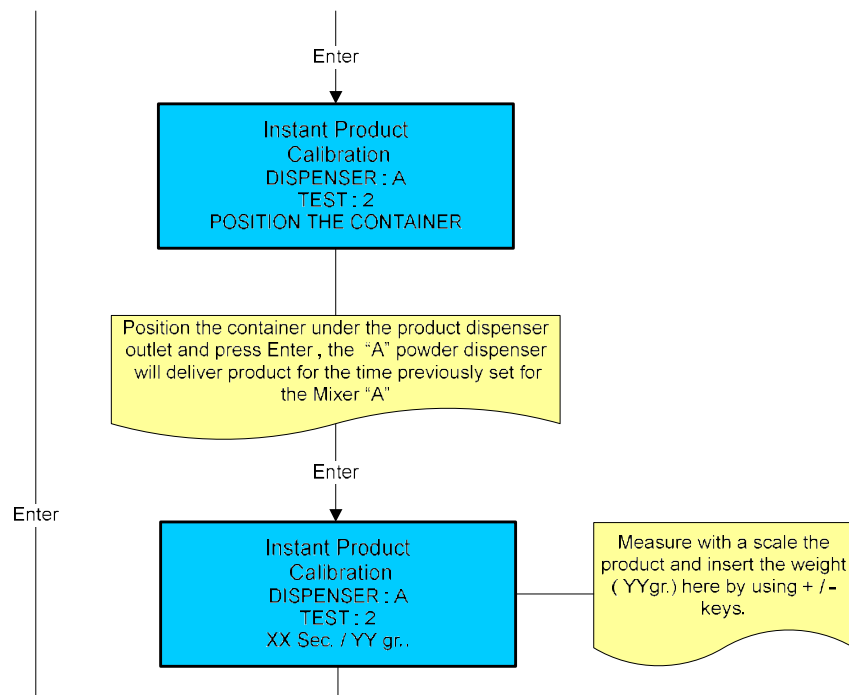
Enter

Instant Product Calibration
DISPENSER : A
TEST : 2
POSITION THE CONTAINER

Position the container under the product dispenser outlet and press Enter , the "A" powder dispenser will deliver product for the time previously set for the Mixer "A"

Enter

Enter

Instant Product Calibration
DISPENSER : A
TEST : 2
XX Sec. / YY gr..

Measure with a scale the product and insert the weight ( YYgr.) here by using + / - keys.